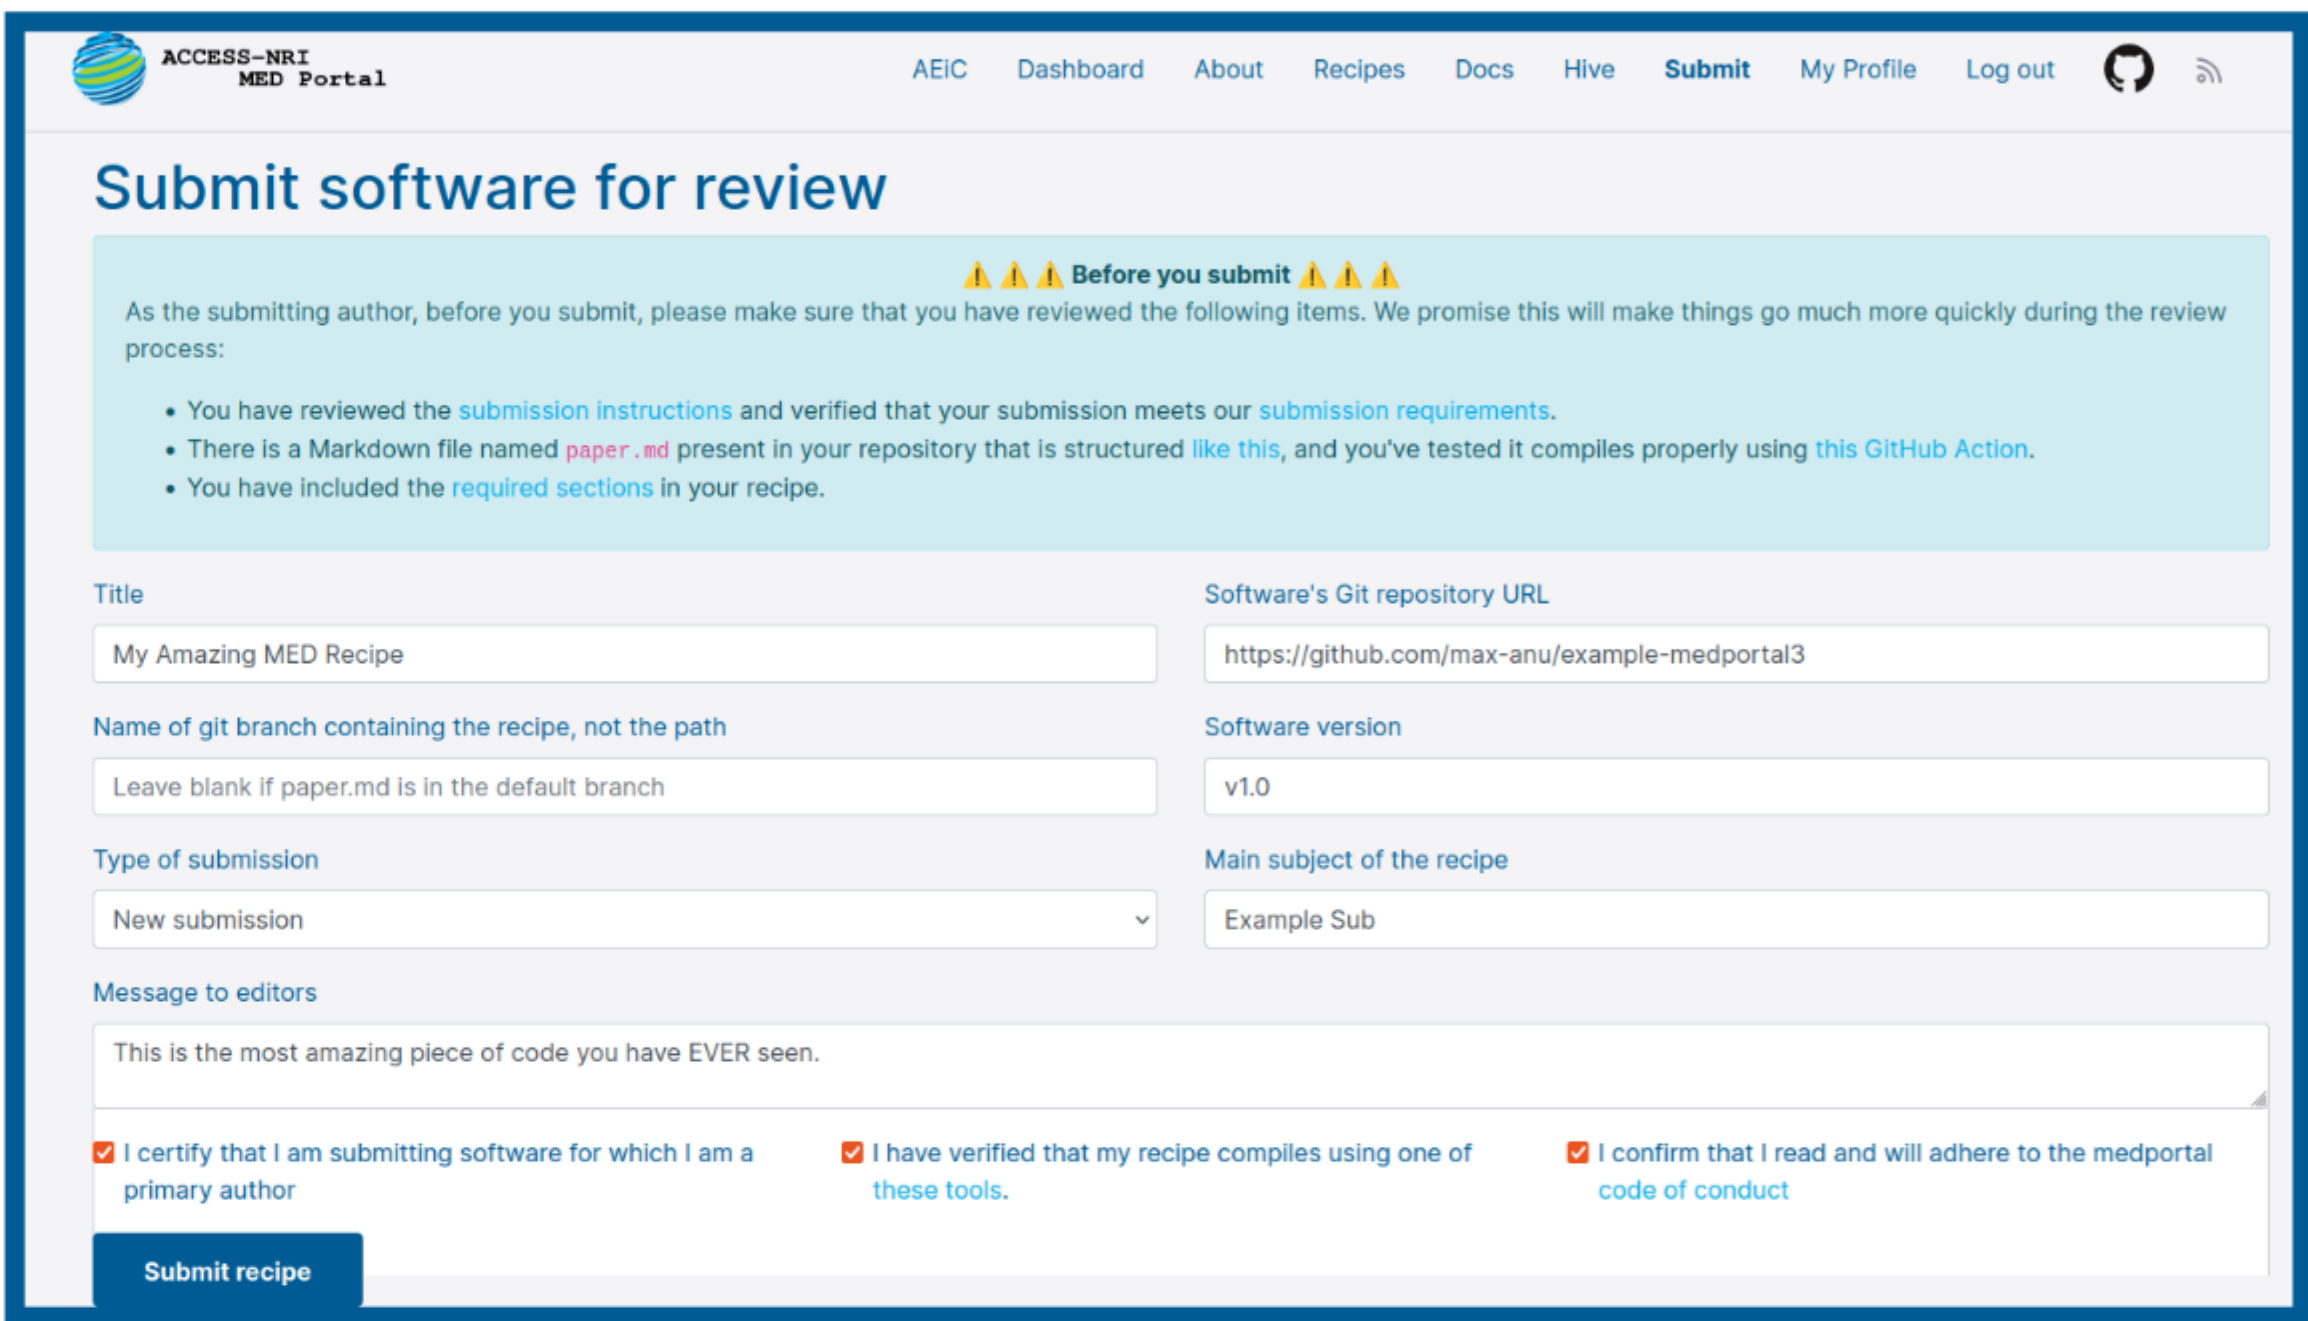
ACCESS-NRI
MED Portal

AEiC Dashboard About Recipes Docs Hive Submit My Profile Log out

Submit software for review

⚠️ ⚠️ ⚠️ Before you submit ⚠️ ⚠️ ⚠️

As the submitting author, before you submit, please make sure that you have reviewed the following items. We promise this will make things go much more quickly during the review process:

- You have reviewed the submission instructions and verified that your submission meets our submission requirements.
- There is a Markdown file named paper.md present in your repository that is structured like this, and you've tested it compiles properly using this GitHub Action.
- You have included the required sections in your recipe.

Title

My Amazing MED Recipe

Software's Git repository URL

https://github.com/max-anu/example-medportal3

Name of git branch containing the recipe, not the path

Leave blank if paper.md is in the default branch

Software version

v1.0

Type of submission

New submission

Main subject of the recipe

Example Sub

Message to editors

This is the most amazing piece of code you have EVER seen.

I certify that I am submitting software for which I am a primary author

I have verified that my recipe compiles using one of these tools.

I confirm that I read and will adhere to the medportal code of conduct

Submit recipe